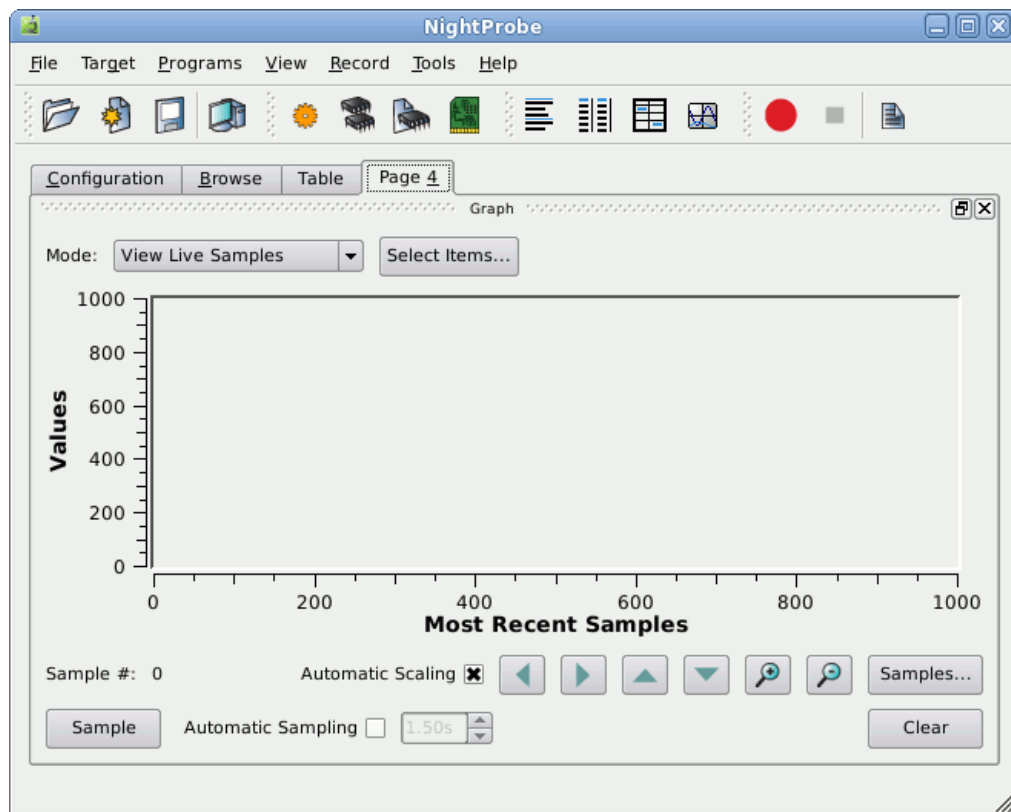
NightProbe

File Target Programs View Record Tools Help

Configuration Browse Table Page 4

Graph

Mode: View Live Samples Select Items...

1000
800
600
400
200
0

Values

0 200 400 600 800 1000

Most Recent Samples

Sample #: 0 Automatic Scaling Samples...

Sample Automatic Sampling 1.50s Clear